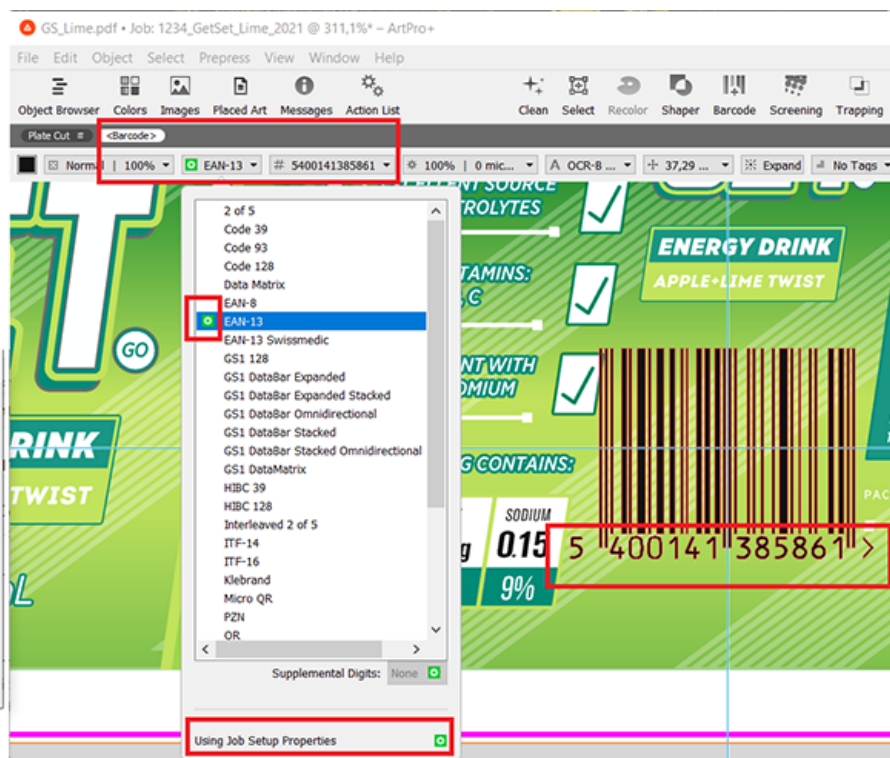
GS_Lime.pdf • Job: 1234_GetSet_Lime_2021 @ 311,1%* – ArtPro+

File Edit Object Select Prepress View Window Help

Object Browser Colors Images Placed Art Messages Action List

Clean Select Recolor Shaper Barcode Screening Trapping

Plate Cut <Barcode>

Normal | 100% EAN-13 # 5400141385861 100% | 0 mic... OCR-B 37,29 ... Expand No Tags

2 of 5
Code 39
Code 93
Code 128
Data Matrix
EAN-8
EAN-13
EAN-13 Swissmedic
GS1 128
GS1 DataBar Expanded
GS1 DataBar Expanded Stacked
GS1 DataBar Omnidirectional
GS1 DataBar Stacked
GS1 DataBar Stacked Omnidirectional
GS1 DataMatrix
HIBC 39
HIBC 128
Interleaved 2 of 5
ITF-14
ITF-16
Klebrand
Micro QR
PZN
QR

Supplemental Digits: None

Using Job Setup Properties

SOURCE
TROLYTES
TAMINS:
, C
NT WITH
DIUM
G CONTAINS:
ENERGY DRINK
APPLE+LIME TWIST
GO
RINK
TWIST
SODIUM
0.15
9%
5 400141 385861 >
PAC